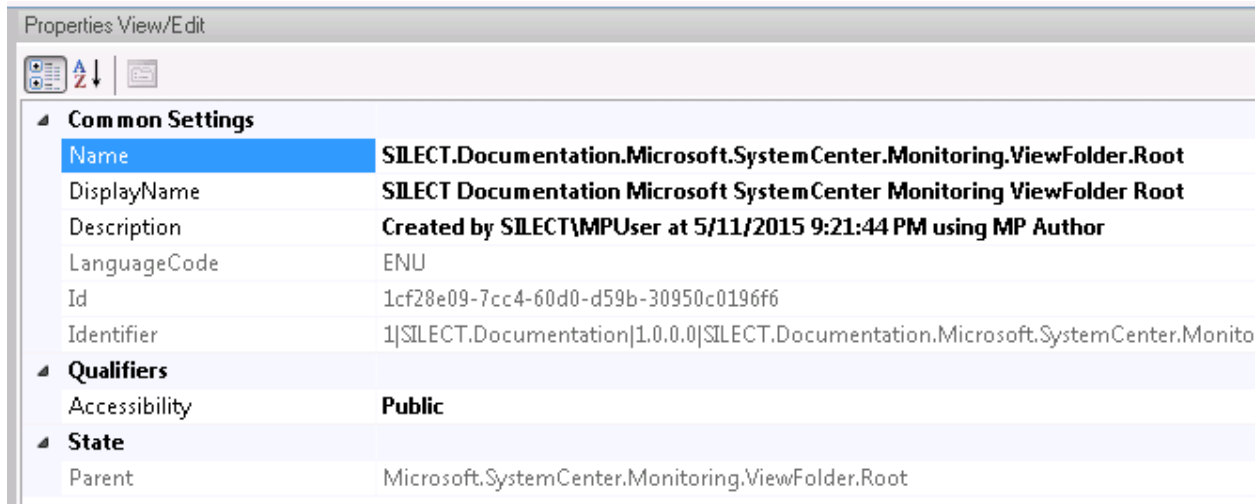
Properties View/Edit

Common Settings

| | |
|---|---|
| Name | SILECT.Documentation.Microsoft.SystemCenter.Monitoring.ViewFolder.Root |
| DisplayName | SILECT Documentation Microsoft SystemCenter Monitoring ViewFolder Root |
| Description | Created by SILECT\MPUser at 5/11/2015 9:21:44 PM using MP Author |
| LanguageCode | ENU |
| Id | 1cf28e09-7cc4-60d0-d59b-30950c0196f6 |
| Identifier | 1\|SILECT.Documentation\|1.0.0.0\|SILECT.Documentation.Microsoft.SystemCenter.Monito |

Qualifiers

| | |
|---|---|
| Accessibility | Public |

State

| | |
|---|---|
| Parent | Microsoft.SystemCenter.Monitoring.ViewFolder.Root |